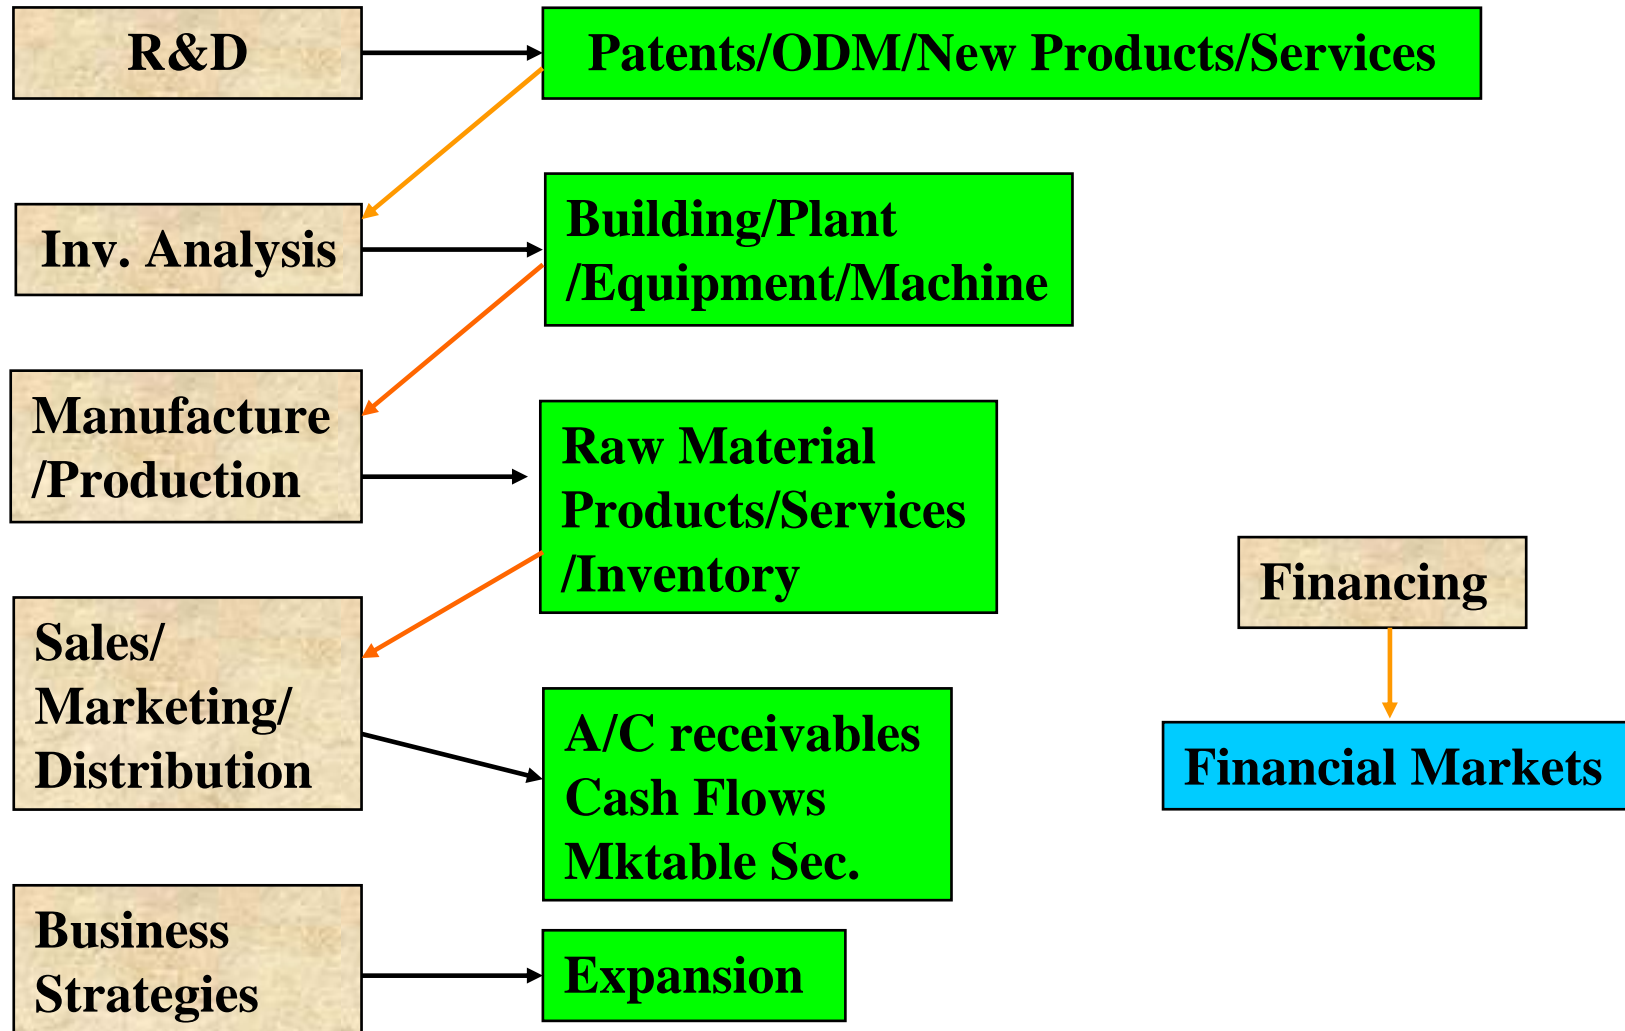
R&D

Patents/ODM/New Products/Services

Inv. Analysis

Building/Plant /Equipment/Machine

Manufacture /Production

Raw Material Products/Services /Inventory

Financing

Sales/ Marketing/ Distribution

A/C receivables Cash Flows Mktable Sec.

Financial Markets

Business Strategies

Expansion